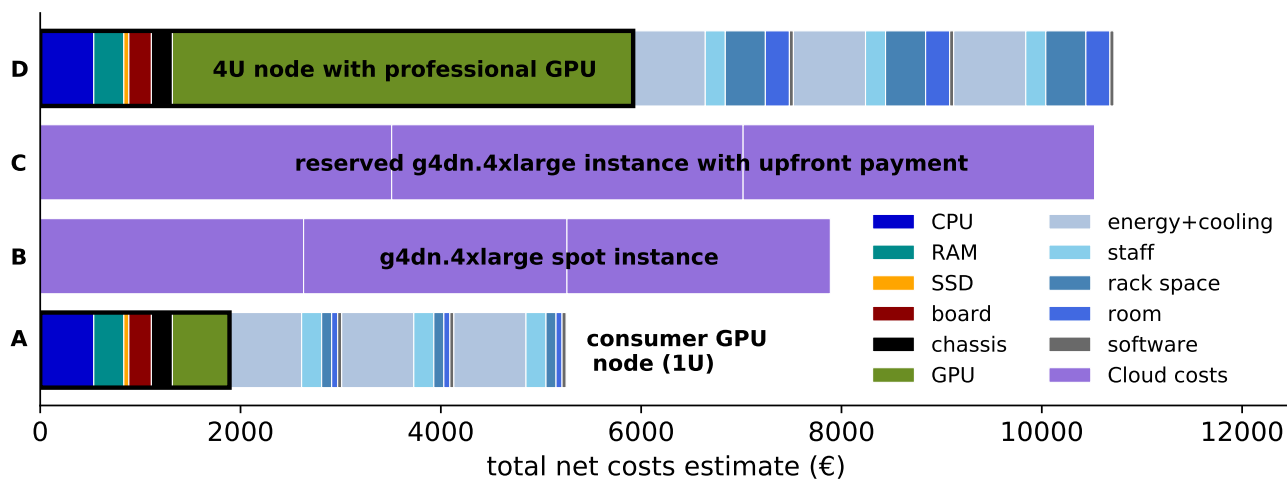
D
4U node with professional GPU

C
reserved g4dn.4xlarge instance with upfront payment

B
g4dn.4xlarge spot instance

A
consumer GPU node (1U)

CPU
RAM
SSD
board
chassis
GPU
energy+cooling
staff
rack space
room
software
Cloud costs

0
2000
4000
6000
8000
10000
12000
total net costs estimate (€)